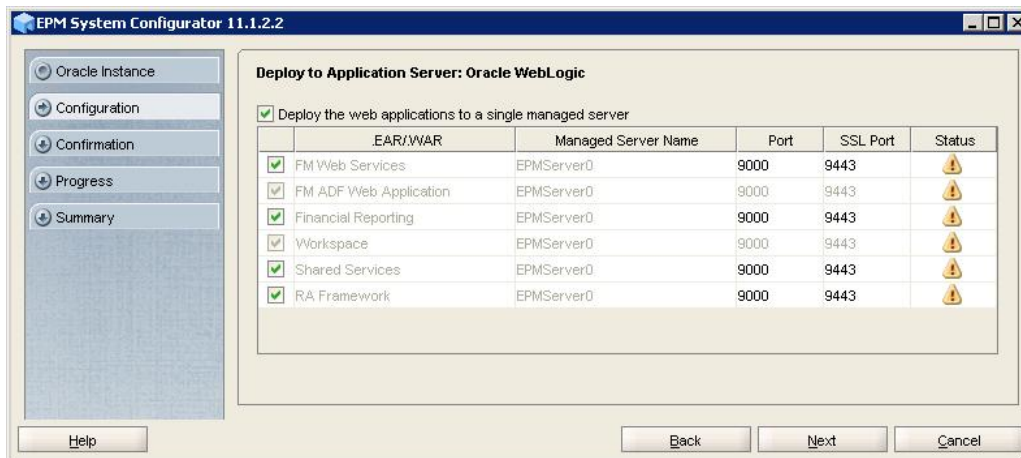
EPM System Configurator 11.1.2.2

Oracle Instance
Configuration
Confirmation
Progress
Summary

Deploy to Application Server: Oracle WebLogic

Deploy the web applications to a single managed server

| | .EAR/.WAR | Managed Server Name | Port | SSL Port | Status |
|---|---|---|---|---|---|
| ✔ | FM Web Services | EPMServer0 | 9000 | 9443 | |
| ✔ | FM ADF Web Application | EPMServer0 | 9000 | 9443 | |
| ✔ | Financial Reporting | EPMServer0 | 9000 | 9443 | |
| ✔ | Workspace | EPMServer0 | 9000 | 9443 | |
| ✔ | Shared Services | EPMServer0 | 9000 | 9443 | |
| ✔ | RA Framework | EPMServer0 | 9000 | 9443 | |

Help
Back
Next
Cancel